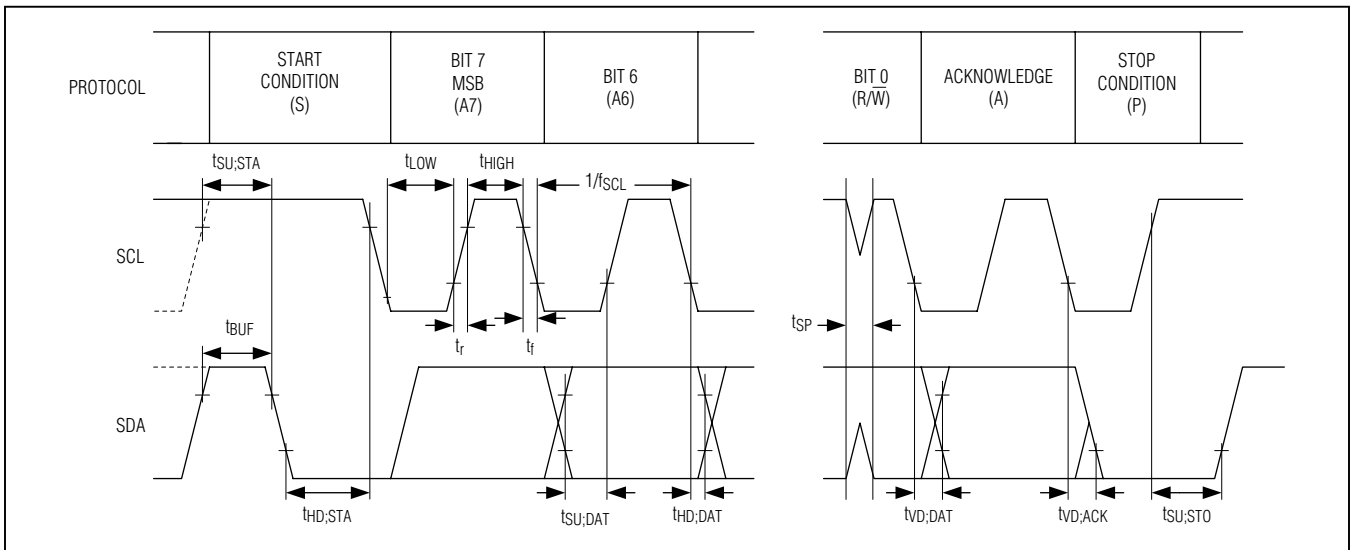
PROTOCOL

START CONDITION (S)

BIT 7 MSB (A7)

BIT 6 (A6)

BIT 0 $(R/\overline{W})$

ACKNOWLEDGE (A)

STOP CONDITION (P)

$t_{SU;STA}$

$t_{LOW}$

$t_{HIGH}$

$1/f_{SCL}$

SCL

$t_{BUF}$

$t_r$

$t_f$

$t_{SP}$

SDA

$t_{HD;STA}$

$t_{SU;DAT}$

$t_{HD;DAT}$

$t_{VD;DAT}$

$t_{VD;ACK}$

$t_{SU;STO}$